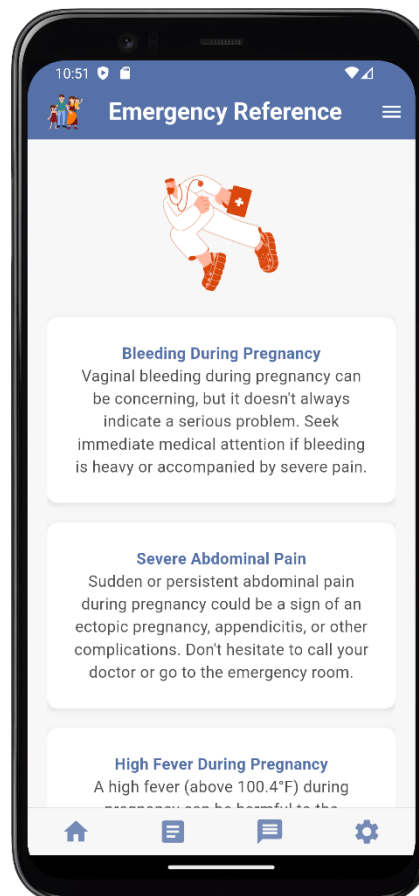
10:51

Emergency Reference

Bleeding During Pregnancy
Vaginal bleeding during pregnancy can be concerning, but it doesn't always indicate a serious problem. Seek immediate medical attention if bleeding is heavy or accompanied by severe pain.

Severe Abdominal Pain
Sudden or persistent abdominal pain during pregnancy could be a sign of an ectopic pregnancy, appendicitis, or other complications. Don't hesitate to call your doctor or go to the emergency room.

High Fever During Pregnancy
A high fever (above 100.4°F) during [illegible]